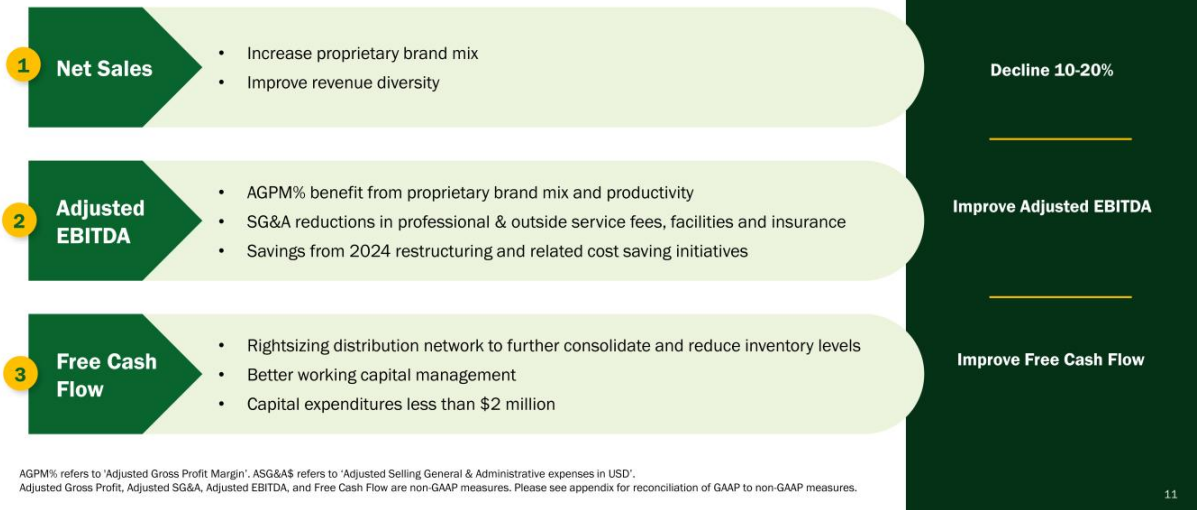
1 Net Sales

• Increase proprietary brand mix
• Improve revenue diversity

Decline 10-20%

2 Adjusted EBITDA

• AGPM% benefit from proprietary brand mix and productivity
• SG&A reductions in professional & outside service fees, facilities and insurance
• Savings from 2024 restructuring and related cost saving initiatives

Improve Adjusted EBITDA

3 Free Cash Flow

• Rightsizing distribution network to further consolidate and reduce inventory levels
• Better working capital management
• Capital expenditures less than $2 million

Improve Free Cash Flow

AGPM% refers to 'Adjusted Gross Profit Margin'. ASG&A$ refers to 'Adjusted Selling General & Administrative expenses in USD'.
Adjusted Gross Profit, Adjusted SG&A, Adjusted EBITDA, and Free Cash Flow are non-GAAP measures. Please see appendix for reconciliation of GAAP to non-GAAP measures.

11